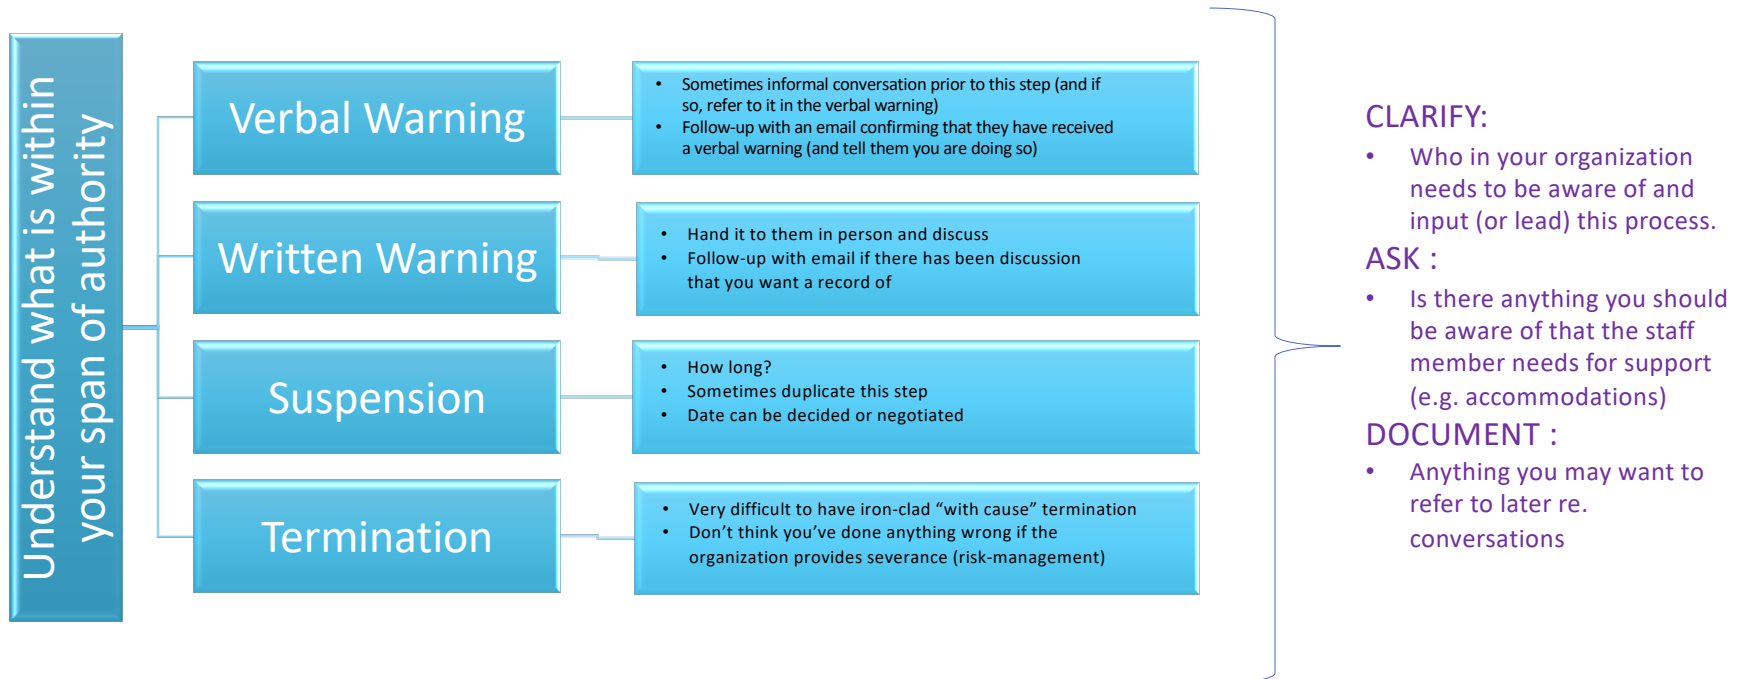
Understand what is within your span of authority

Verbal Warning

- Sometimes informal conversation prior to this step (and if so, refer to it in the verbal warning)
- Follow-up with an email confirming that they have received a verbal warning (and tell them you are doing so)

Written Warning

- Hand it to them in person and discuss
- Follow-up with email if there has been discussion that you want a record of

Suspension

- How long?
- Sometimes duplicate this step
- Date can be decided or negotiated

Termination

- Very difficult to have iron-clad “with cause” termination
- Don’t think you’ve done anything wrong if the organization provides severance (risk-management)

CLARIFY:
- Who in your organization needs to be aware of and input (or lead) this process.

ASK :
- Is there anything you should be aware of that the staff member needs for support (e.g. accommodations)

DOCUMENT :
- Anything you may want to refer to later re. conversations